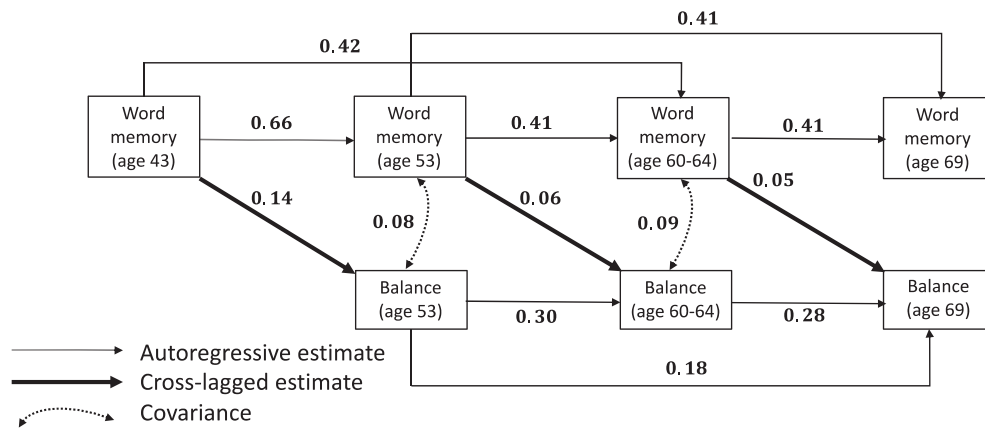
0.41

0.42

Word memory (age 43)

0.66

Word memory (age 53)

0.41

Word memory (age 60-64)

0.41

Word memory (age 69)

0.14

0.08

0.06

0.09

0.05

Balance (age 53)

0.30

Balance (age 60-64)

0.28

Balance (age 69)

0.18

Autoregressive estimate
Cross-lagged estimate
Covariance